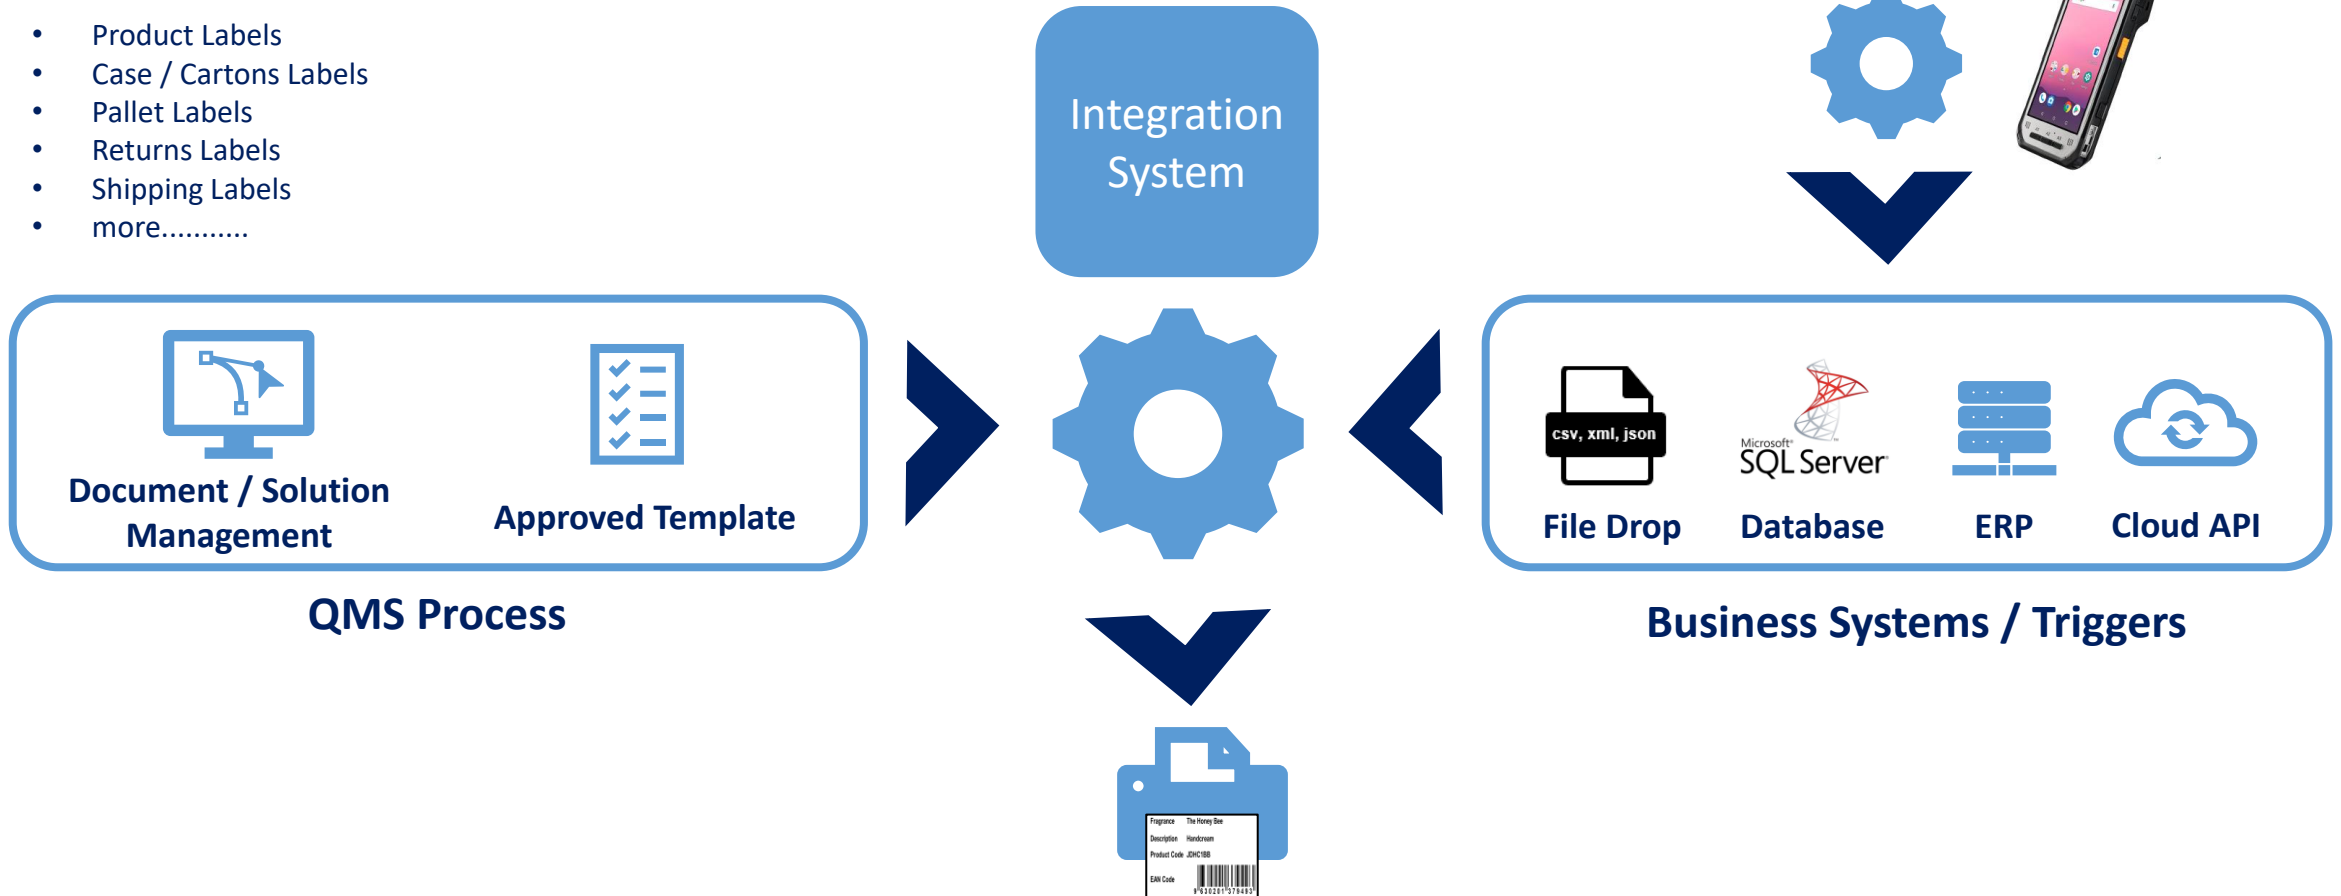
- Product Labels
- Case / Cartons Labels
- Pallet Labels
- Returns Labels
- Shipping Labels
- more...........

Integration System

Document / Solution Management

Approved Template

QMS Process

csv, xml, json

File Drop

Microsoft SQL Server

Database

ERP

Cloud API

Business Systems / Triggers

Fragrance The Honey Bee
Description Handcream
Product Code JDHC188
EAN Code